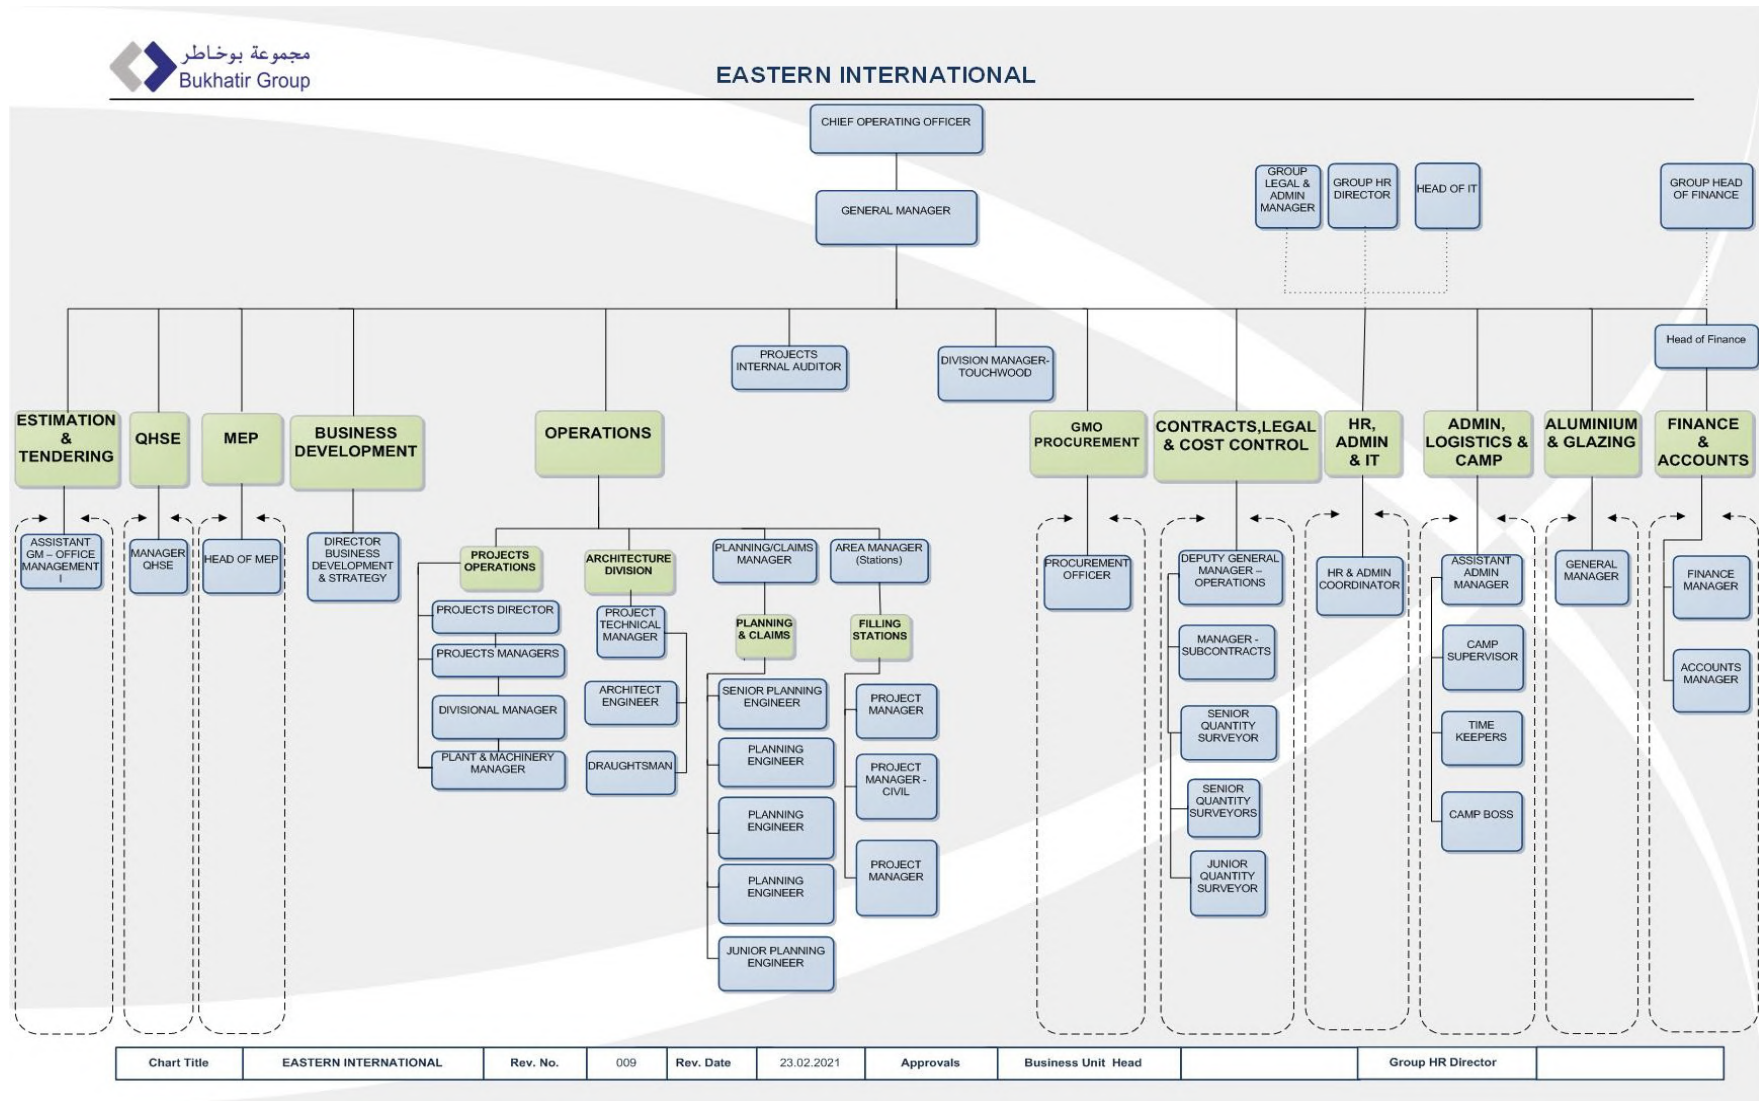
مجموعة بوخاطر
Bukhatir Group

EASTERN INTERNATIONAL

CHIEF OPERATING OFFICER

GENERAL MANAGER

GROUP LEGAL & ADMIN MANAGER

GROUP HR DIRECTOR

HEAD OF IT

GROUP HEAD OF FINANCE

PROJECTS INTERNAL AUDITOR

DIVISION MANAGER-TOUCHWOOD

Head of Finance

ESTIMATION & TENDERING

QHSE

MEP

BUSINESS DEVELOPMENT

OPERATIONS

GMO PROCUREMENT

CONTRACTS,LEGAL & COST CONTROL

HR, ADMIN & IT

ADMIN, LOGISTICS & CAMP

ALUMINIUM & GLAZING

FINANCE & ACCOUNTS

ASSISTANT GM – OFFICE MANAGEMENT I

MANAGER QHSE

HEAD OF MEP

DIRECTOR BUSINESS DEVELOPMENT & STRATEGY

PROJECTS OPERATIONS

PROJECTS DIRECTOR

PROJECTS MANAGERS

DIVISIONAL MANAGER

PLANT & MACHINERY MANAGER

ARCHITECTURE DIVISION

PROJECT TECHNICAL MANAGER

ARCHITECT ENGINEER

DRAUGHTSMAN

PLANNING/CLAIMS MANAGER

PLANNING & CLAIMS

SENIOR PLANNING ENGINEER

PLANNING ENGINEER

PLANNING ENGINEER

PLANNING ENGINEER

JUNIOR PLANNING ENGINEER

AREA MANAGER (Stations)

FILLING STATIONS

PROJECT MANAGER

PROJECT MANAGER - CIVIL

PROJECT MANAGER

PROCUREMENT OFFICER

DEPUTY GENERAL MANAGER – OPERATIONS

MANAGER - SUBCONTRACTS

SENIOR QUANTITY SURVEYOR

SENIOR QUANTITY SURVEYORS

JUNIOR QUANTITY SURVEYOR

HR & ADMIN COORDINATOR

ASSISTANT ADMIN MANAGER

CAMP SUPERVISOR

TIME KEEPERS

CAMP BOSS

GENERAL MANAGER

FINANCE MANAGER

ACCOUNTS MANAGER

| Chart Title | EASTERN INTERNATIONAL | Rev. No. | 009 | Rev. Date | 23.02.2021 | Approvals | Business Unit Head | | Group HR Director | |